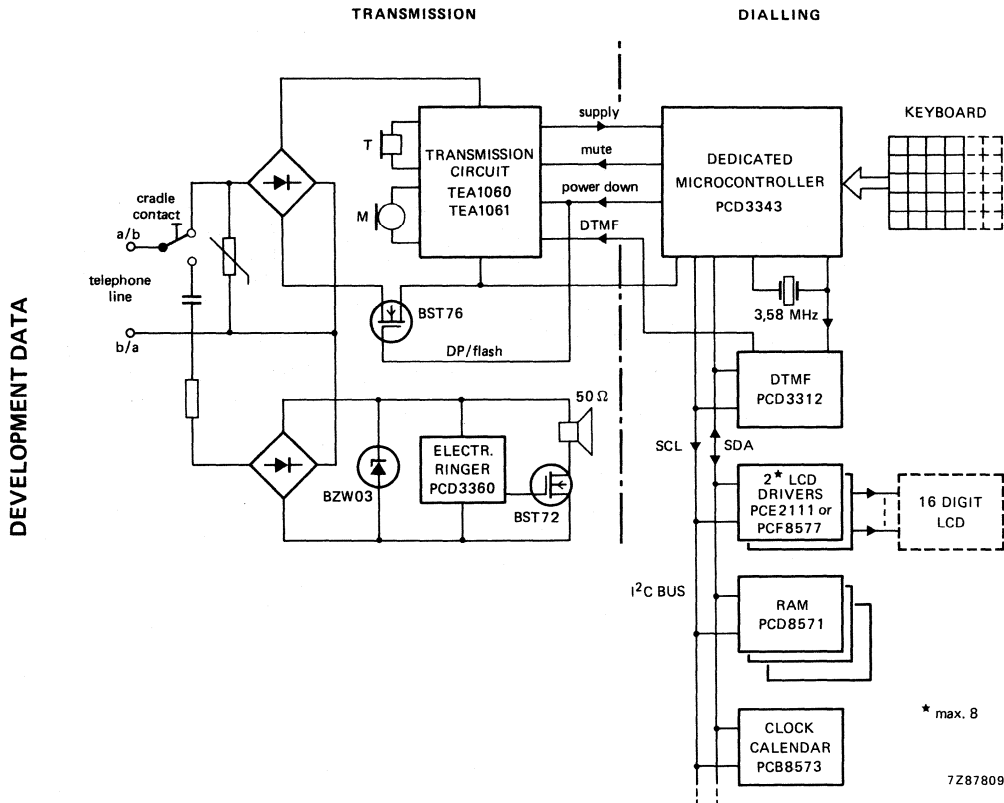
TRANSMISSION

DIALLING

DEVELOPMENT DATA

cradle contact

a/b

telephone line

b/a

T

M

TRANSMISSION CIRCUIT TEA1060 TEA1061

supply

mute

power down

DTMF

DEDICATED MICROCONTROLLER PCD3343

KEYBOARD

BST76

DP/flash

3,58 MHz

DTMF PCD3312

50 Ω

ELECTR. RINGER PCD3360

BZW03

BST72

SCL

SDA

2* LCD DRIVERS PCE2111 or PCF8577

16 DIGIT LCD

$I^2C$ BUS

RAM PCD8571

* max. 8

CLOCK CALENDAR PCB8573

7Z87809